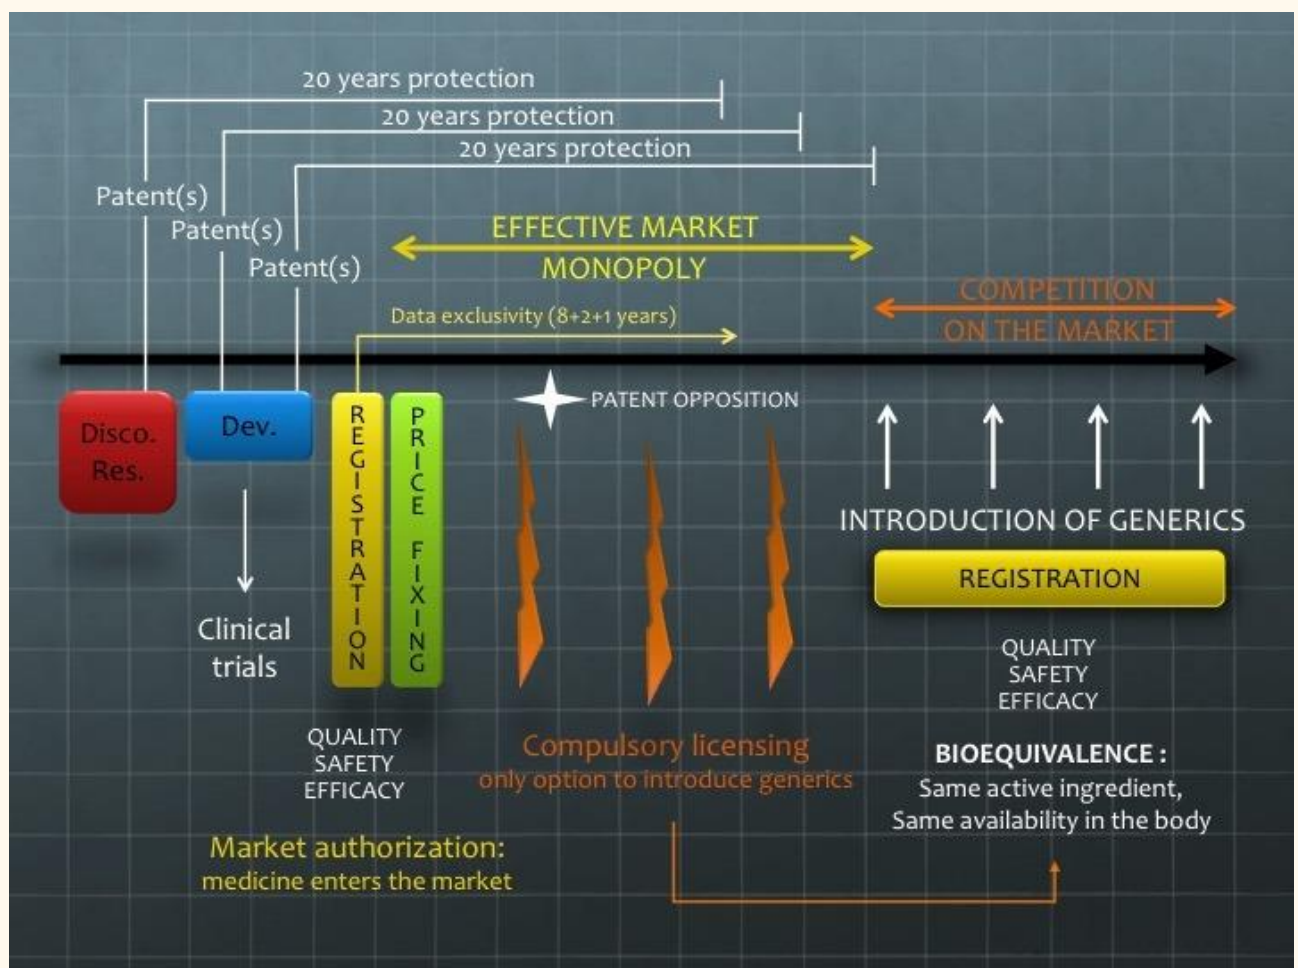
20 years protection
20 years protection
20 years protection

Patent(s)
Patent(s)
Patent(s)

EFFECTIVE MARKET MONOPOLY

Data exclusivity (8+2+1 years)

COMPETITION ON THE MARKET

Disco. Res.

Dev.

REGISTRATION

PRICE FIXING

PATENT OPPOSITION

Clinical trials

INTRODUCTION OF GENERICS

REGISTRATION

QUALITY
SAFETY
EFFICACY

QUALITY
SAFETY
EFFICACY

Compulsory licensing
only option to introduce generics

BIOEQUIVALENCE :
Same active ingredient,
Same availability in the body

Market authorization:
medicine enters the market